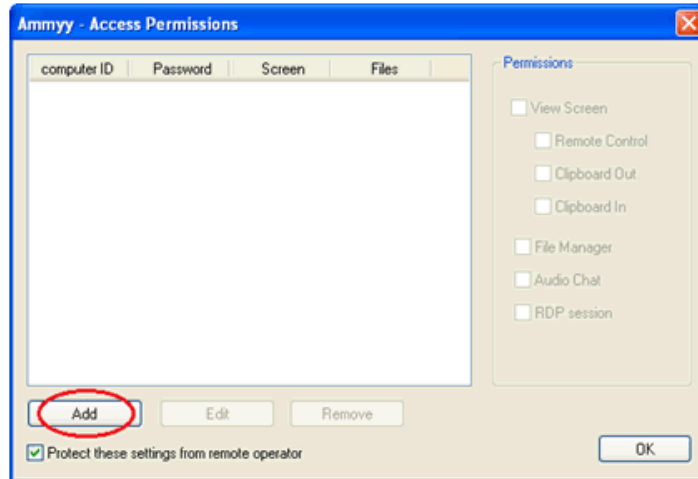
Ammyy - Access Permissions

| computer ID | Password | Screen | Files |
|---|---|---|---|

Permissions

View Screen

Remote Control

Clipboard Out

Clipboard In

File Manager

Audio Chat

RDP session

Add

Edit

Remove

Protect these settings from remote operator

OK